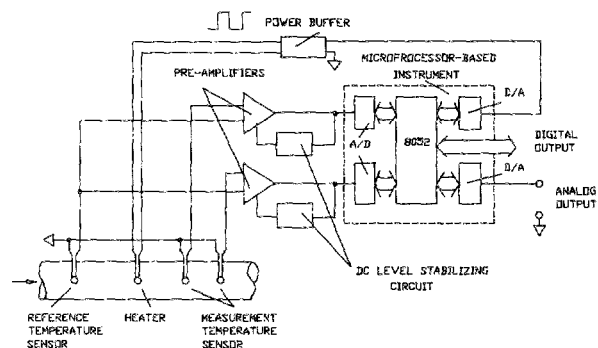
POWER BUFFER

MICROPROCESSOR-BASED INSTRUMENT

PRE-AMPLIFIERS

D/A

A/D

8052

DIGITAL OUTPUT

D/A

ANALOG OUTPUT

DC LEVEL STABILIZING CIRCUIT

REFERENCE TEMPERATURE SENSOR

HEATER

MEASUREMENT TEMPERATURE SENSOR